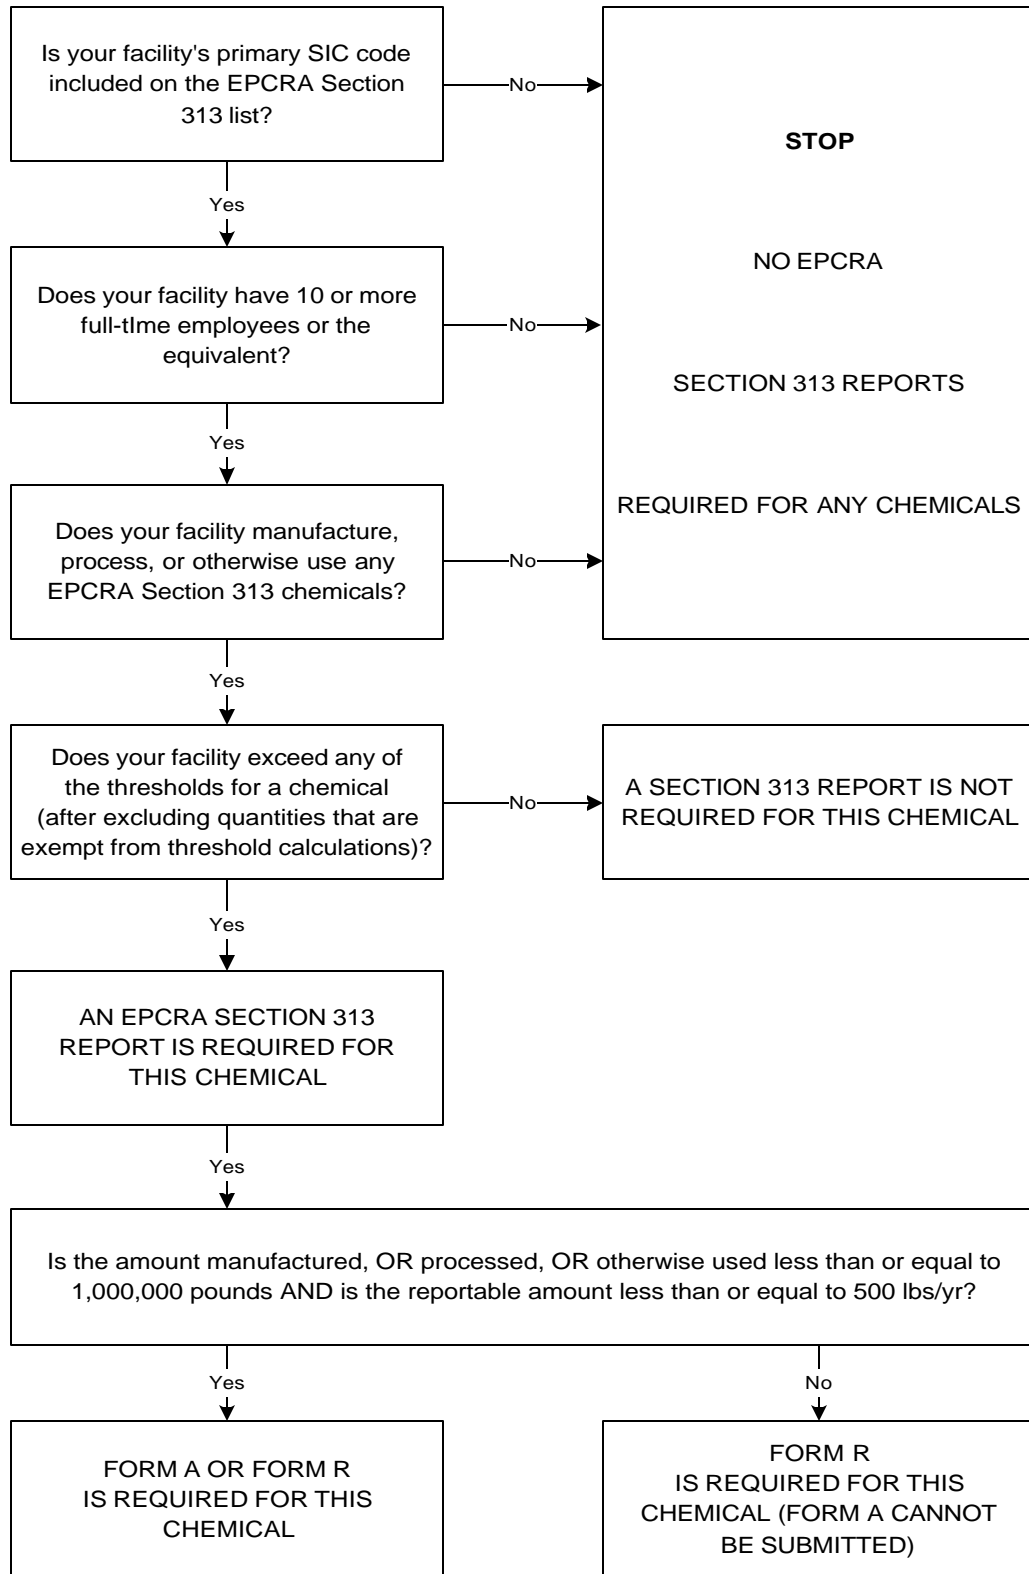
Is your facility's primary SIC code included on the EPCRA Section 313 list?

No

STOP

NO EPCRA

SECTION 313 REPORTS

REQUIRED FOR ANY CHEMICALS

Yes

Does your facility have 10 or more full-tIme employees or the equivalent?

No

Yes

Does your facility manufacture, process, or otherwise use any EPCRA Section 313 chemicals?

No

Yes

Does your facility exceed any of the thresholds for a chemical (after excluding quantities that are exempt from threshold calculations)?

No

A SECTION 313 REPORT IS NOT REQUIRED FOR THIS CHEMICAL

Yes

AN EPCRA SECTION 313 REPORT IS REQUIRED FOR THIS CHEMICAL

Yes

Is the amount manufactured, OR processed, OR otherwise used less than or equal to 1,000,000 pounds AND is the reportable amount less than or equal to 500 lbs/yr?

Yes

No

FORM A OR FORM R IS REQUIRED FOR THIS CHEMICAL

FORM R IS REQUIRED FOR THIS CHEMICAL (FORM A CANNOT BE SUBMITTED)